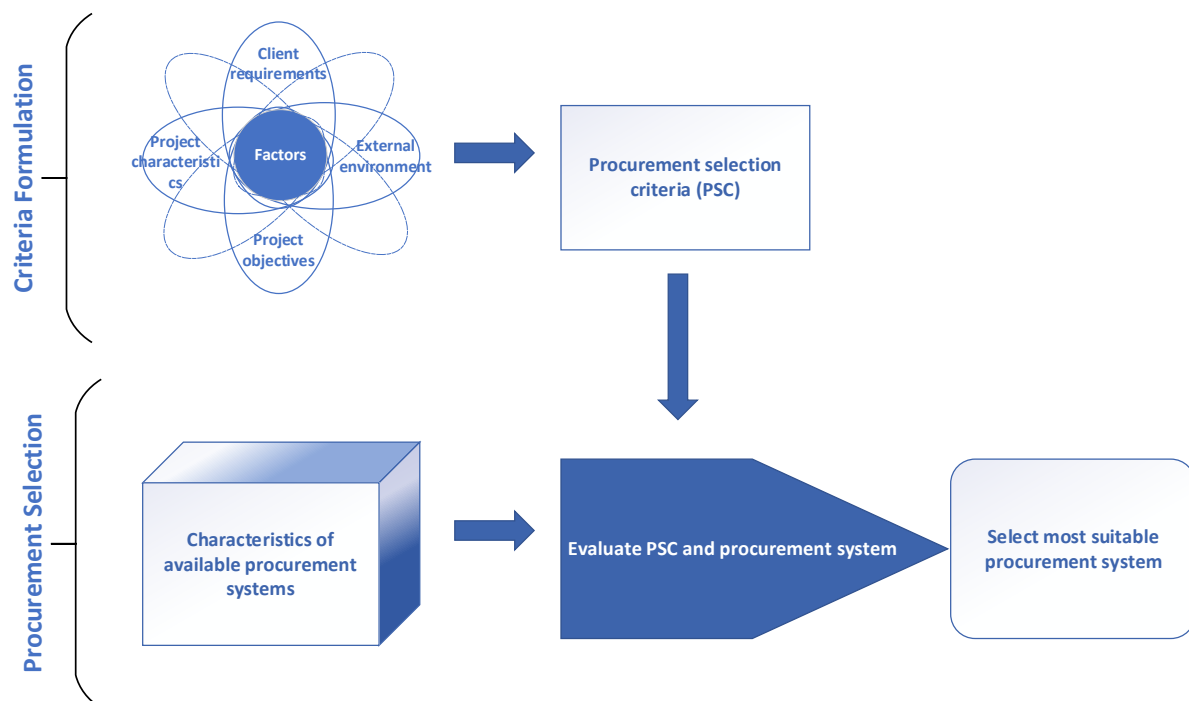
Criteria Formulation

Client requirements

Project characteristics

Factors

External environment

Project objectives

Procurement selection criteria (PSC)

Procurement Selection

Characteristics of available procurement systems

Evaluate PSC and procurement system

Select most suitable procurement system